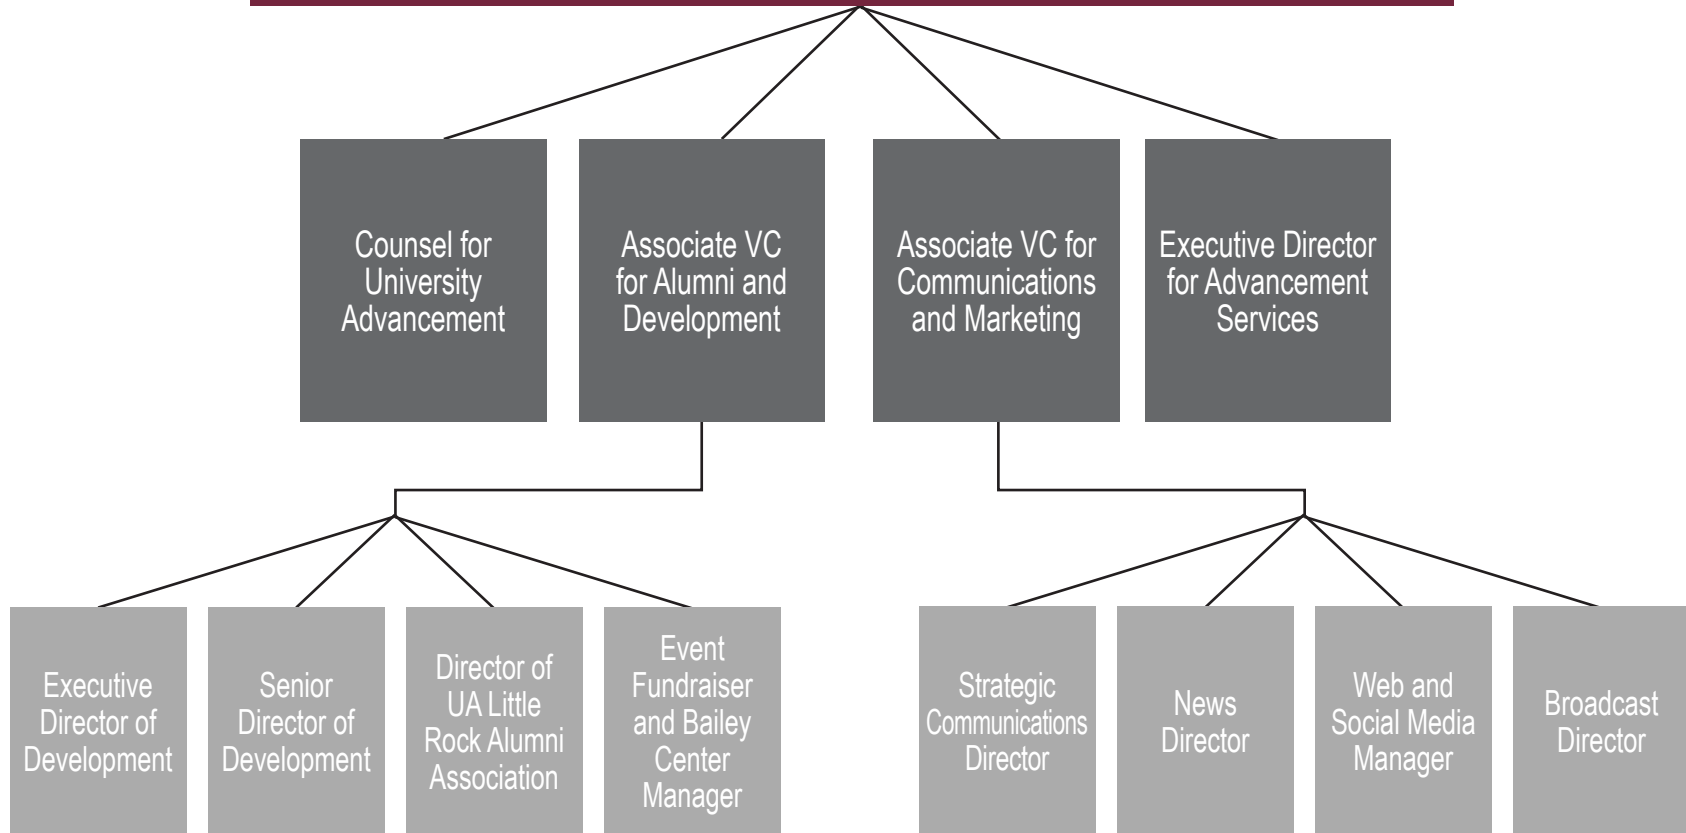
Counsel for University Advancement

Associate VC for Alumni and Development

Associate VC for Communications and Marketing

Executive Director for Advancement Services

Executive Director of Development

Senior Director of Development

Director of UA Little Rock Alumni Association

Event Fundraiser and Bailey Center Manager

Strategic Communications Director

News Director

Web and Social Media Manager

Broadcast Director